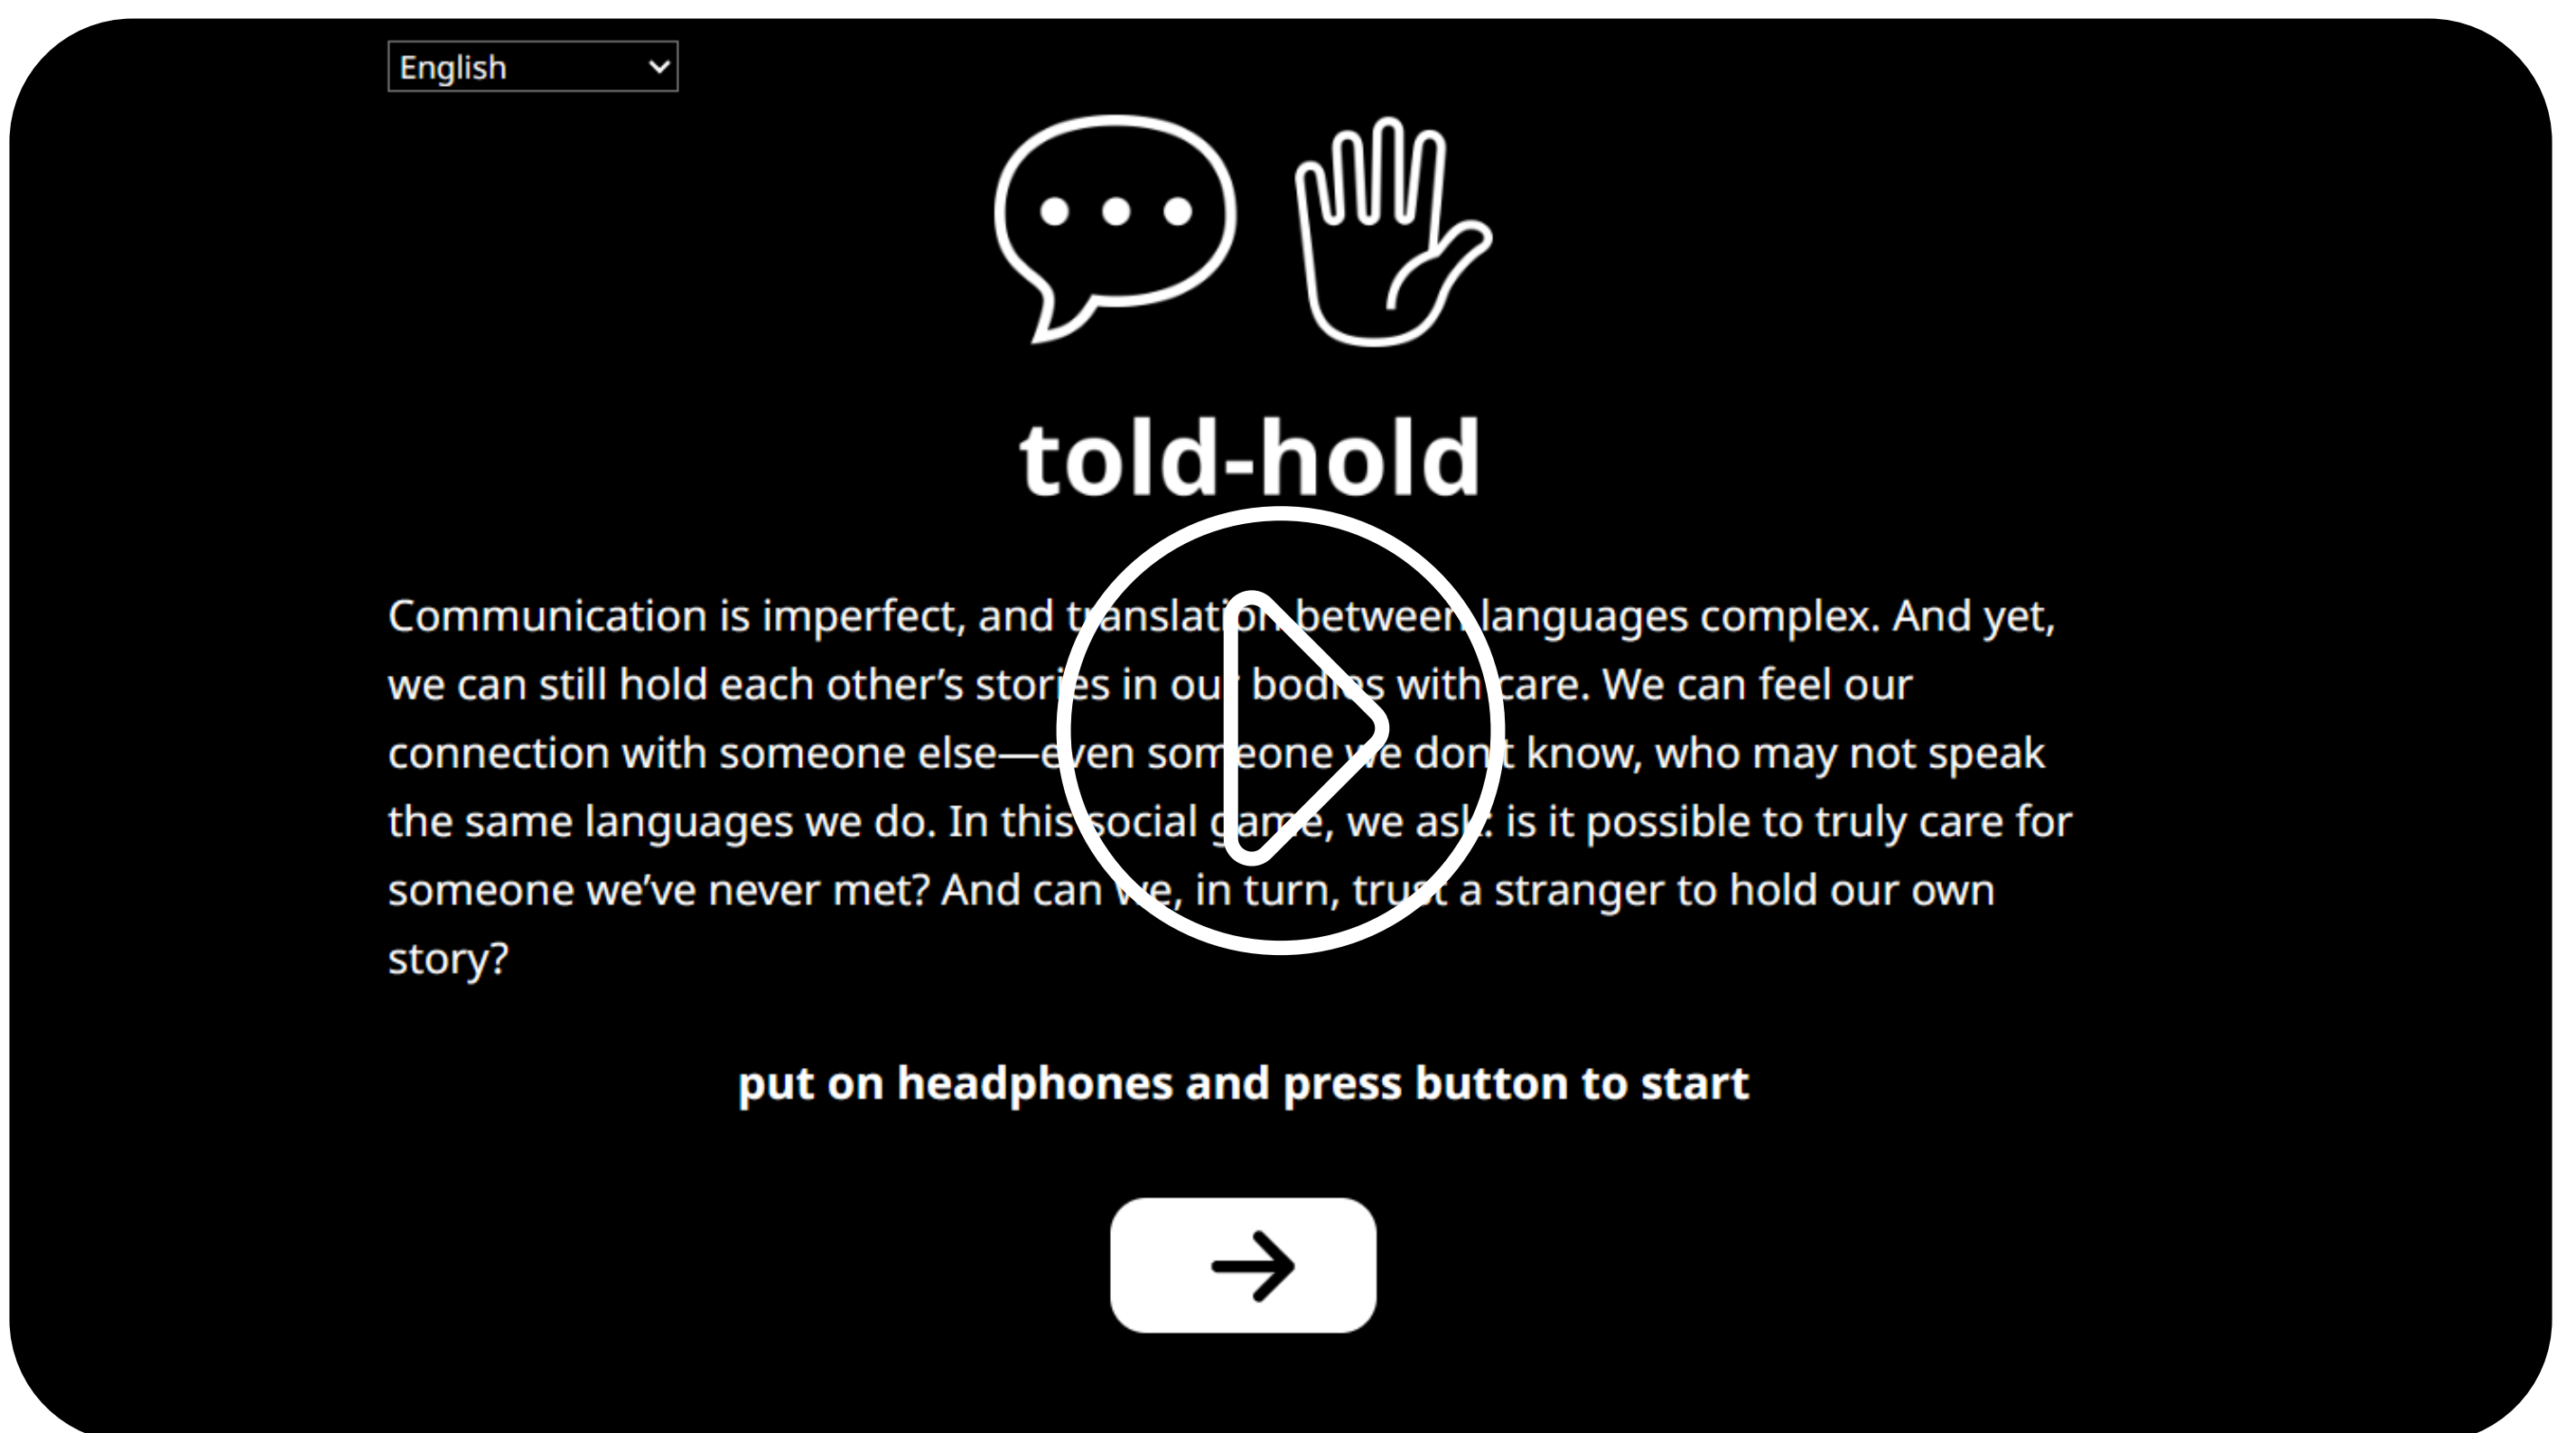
English

told-hold

Communication is imperfect, and translation between languages complex. And yet, we can still hold each other's stories in our bodies with care. We can feel our connection with someone else—even someone we don't know, who may not speak the same languages we do. In this social game, we ask: is it possible to truly care for someone we've never met? And can we, in turn, trust a stranger to hold our own story?

put on headphones and press button to start